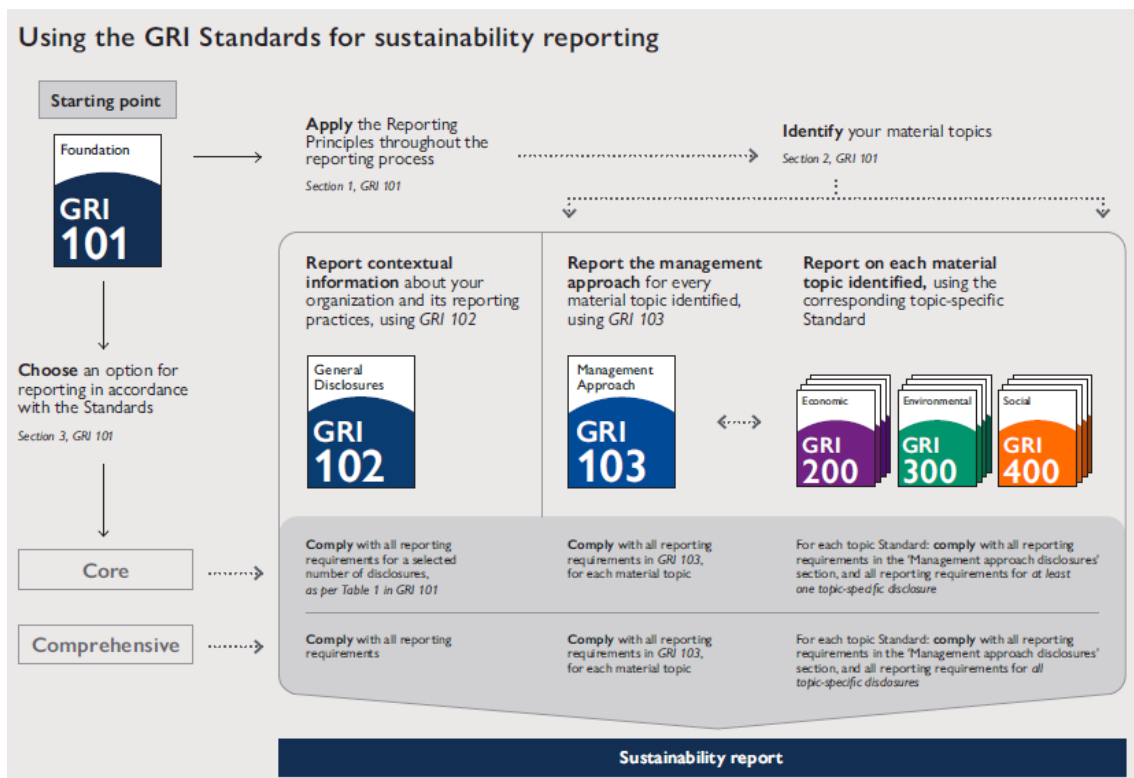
Using the GRI Standards for sustainability reporting

Starting point

Foundation
GRI
101

Apply the Reporting Principles throughout the reporting process
Section 1, GRI 101

Identify your material topics
Section 2, GRI 101

Choose an option for reporting in accordance with the Standards
Section 3, GRI 101

Report contextual information about your organization and its reporting practices, using GRI 102

General Disclosures
GRI
102

Report the management approach for every material topic identified, using GRI 103

Management Approach
GRI
103

Report on each material topic identified, using the corresponding topic-specific Standard

Economic
GRI
200

Environmental
GRI
300

Social
GRI
400

Core

Comply with all reporting requirements for a selected number of disclosures, as per Table 1 in GRI 101

Comply with all reporting requirements in GRI 103, for each material topic

For each topic Standard: comply with all reporting requirements in the 'Management approach disclosures' section, and all reporting requirements for at least one topic-specific disclosure

Comprehensive

Comply with all reporting requirements

Comply with all reporting requirements in GRI 103, for each material topic

For each topic Standard: comply with all reporting requirements in the 'Management approach disclosures' section, and all reporting requirements for all topic-specific disclosures

Sustainability report